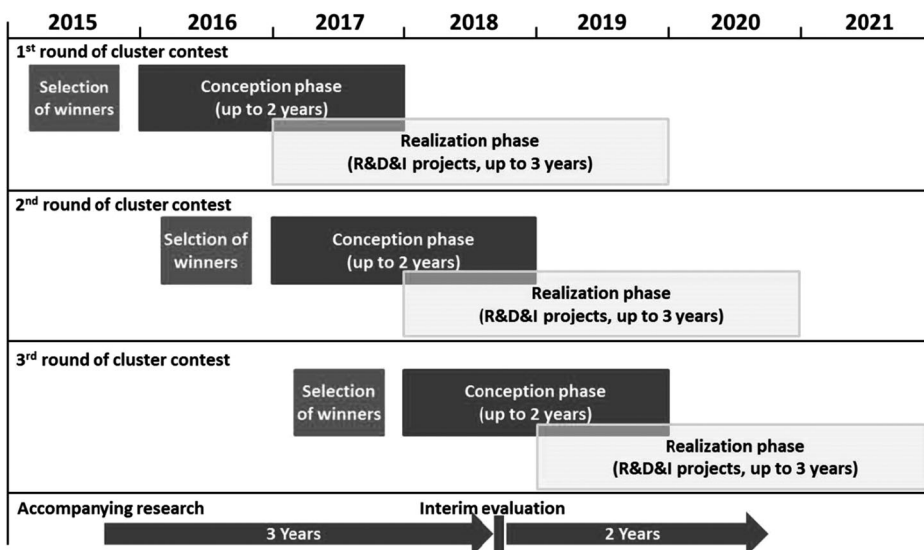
| 2015 | 2016 | 2017 | 2018 | 2019 | 2020 | 2021 |
|---|---|---|---|---|---|---|

1st round of cluster contest

Selection of winners

Conception phase (up to 2 years)

Realization phase (R&D&I projects, up to 3 years)

2nd round of cluster contest

Selction of winners

Conception phase (up to 2 years)

Realization phase (R&D&I projects, up to 3 years)

3rd round of cluster contest

Selection of winners

Conception phase (up to 2 years)

Realization phase (R&D&I projects, up to 3 years)

Accompanying research

Interim evaluation

3 Years

2 Years